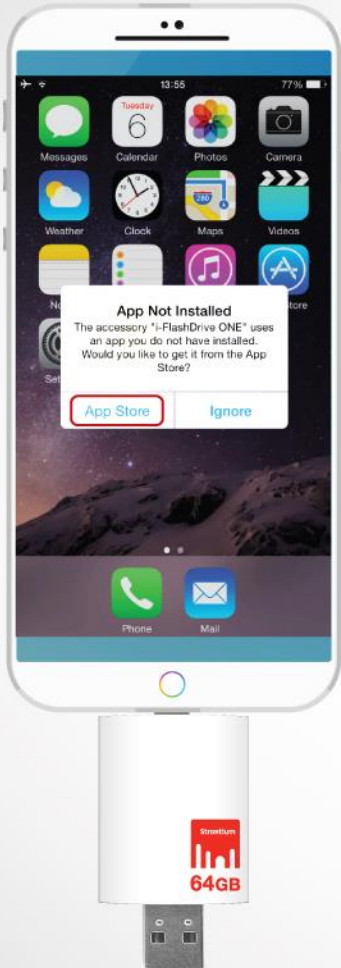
13:55
77%

Messages
Tuesday
6
Calendar
Photos
Camera
Weather
Clock
280
Maps
Videos
No
tore
Set

App Not Installed
The accessory "i-FlashDrive ONE" uses an app you do not have installed. Would you like to get it from the App Store?

App Store
Ignore

Phone
Mail

Strontium
64GB